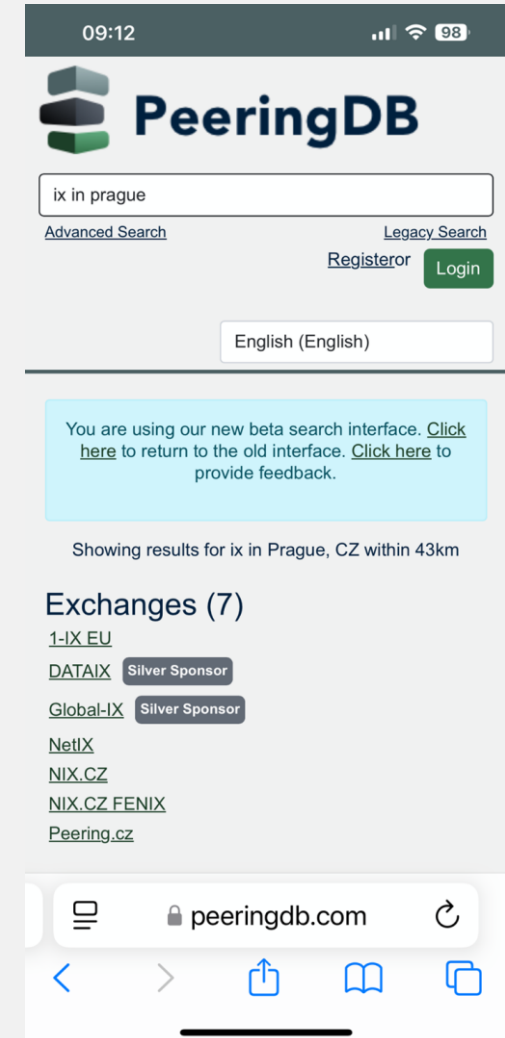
09:12

98

PeeringDB

ix in prague

Advanced Search

Legacy Search

Registeror Login

English (English)

You are using our new beta search interface. Click here to return to the old interface. Click here to provide feedback.

Showing results for ix in Prague, CZ within 43km

Exchanges (7)

1-IX EU

DATAIX Silver Sponsor

Global-IX Silver Sponsor

NetIX

NIX.CZ

NIX.CZ FENIX

Peering.cz

peeringdb.com